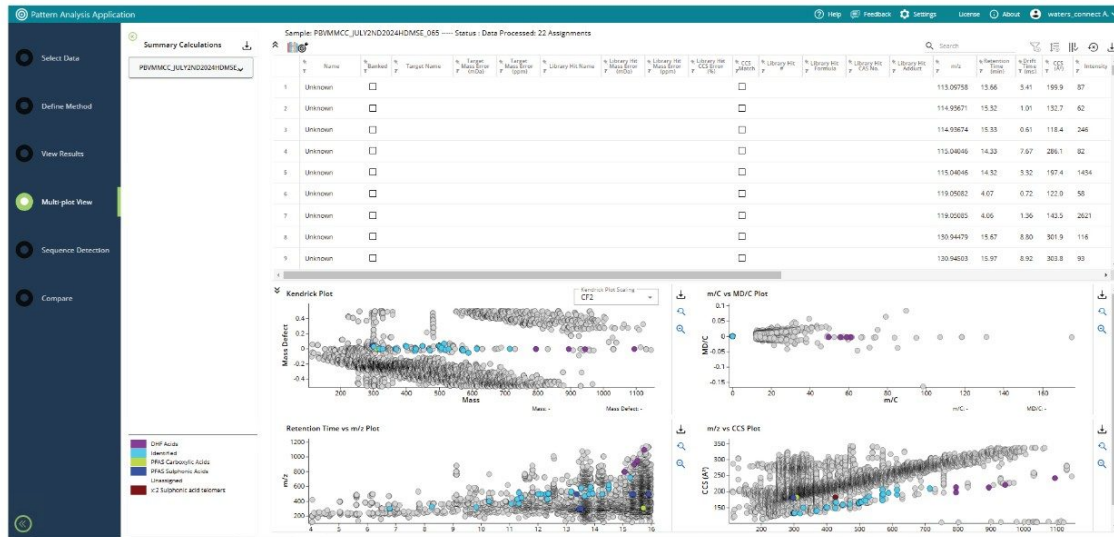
Pattern Analysis Application

Help Feedback Settings License About waters_connect A.

Select Data

Define Method

View Results

Multi-plot View

Sequence Detection

Compare

Summary Calculations

PBVMMCC_JULY2ND2024HDMSE_

Sample: PBVMMCC_JULY2ND2024HDMSE_065 ---- Status : Data Processed: 22 Assignments

Search

| | Name | Banked | Target Name | Target Mass Error (mDa) | Target Mass Error (ppm) | Library Hit Name | Library Hit Mass Error (mDa) | Library Hit Mass Error (ppm) | Library Hit CCS Error (%) | CCS Match | Library Hit | Library Hit Formula | Library Hit CAS No. | Library Hit Adduct | m/z | Retention Time (min) | Drift Time (ms) | CCS (Å²) | Intensity |
|---|---|---|---|---|---|---|---|---|---|---|---|---|---|---|---|---|---|---|---|
| 1 | Unknown | ☐ | | | | | | | | ☐ | | | | | 113.09758 | 15.66 | 3.41 | 199.9 | 87 |
| 2 | Unknown | ☐ | | | | | | | | ☐ | | | | | 114.95671 | 15.32 | 1.01 | 132.7 | 62 |
| 3 | Unknown | ☐ | | | | | | | | ☐ | | | | | 114.95674 | 15.33 | 0.61 | 118.4 | 246 |
| 4 | Unknown | ☐ | | | | | | | | ☐ | | | | | 115.04046 | 14.33 | 7.67 | 286.1 | 82 |
| 5 | Unknown | ☐ | | | | | | | | ☐ | | | | | 115.04046 | 14.32 | 3.32 | 197.4 | 1434 |
| 6 | Unknown | ☐ | | | | | | | | ☐ | | | | | 119.05082 | 4.07 | 0.72 | 122.0 | 58 |
| 7 | Unknown | ☐ | | | | | | | | ☐ | | | | | 119.05085 | 4.06 | 1.36 | 143.5 | 2621 |
| 8 | Unknown | ☐ | | | | | | | | ☐ | | | | | 130.94479 | 15.67 | 8.80 | 301.9 | 116 |
| 9 | Unknown | ☐ | | | | | | | | ☐ | | | | | 130.94503 | 15.97 | 8.92 | 303.8 | 93 |

Kendrick Plot
Kendrick Plot Scaling
CF2
Mass Defect
0.4 0.2 0 -0.2 -0.4
200 300 400 500 600 700 800 900 1000 1100
Mass
Mass: - Mass Defect: -

m/C vs MD/C Plot
MD/C
0.1 0.05 0 -0.05 -0.1 -0.15
0 20 40 60 80 100 120 140 160
m/C
m/C: - MD/C: -

OHF Acids
Identified
PFAS Carboxylic Acids
PFAS Sulphonic Acids
Unassigned
x:2 Sulphonic acid telomers

Retention Time vs m/z Plot
m/z
1200 1000 800 600 400 200
4 5 6 7 8 9 10 11 12 13 14 15 16

m/z vs CCS Plot
CCS (Å²)
350 300 250 200 150
200 300 400 500 600 700 800 900 1000 1100 1200